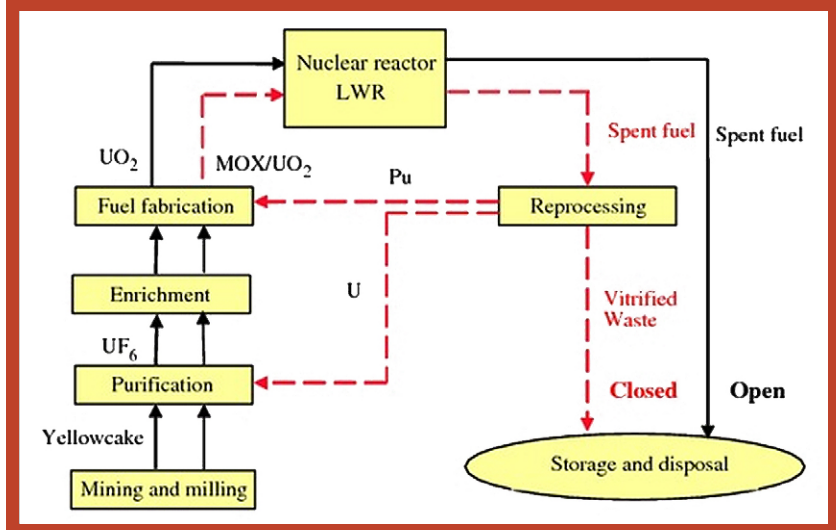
Nuclear reactor
LWR

Spent fuel

Spent fuel

$UO_2$

$MOX/UO_2$

Pu

Fuel fabrication

Reprocessing

Enrichment

U

Vitrified Waste

$UF_6$

Purification

Closed

Open

Yellowcake

Storage and disposal

Mining and milling